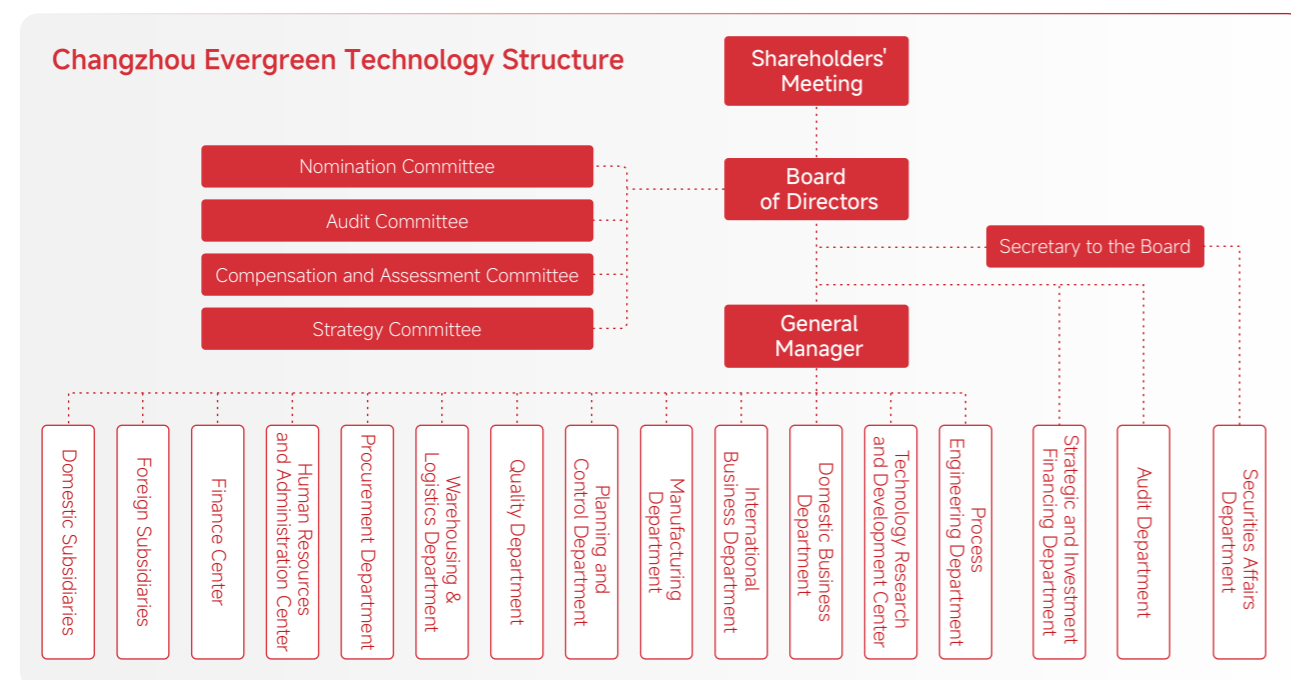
Changzhou Evergreen Technology Structure

Shareholders' Meeting

Board of Directors

Nomination Committee

Audit Committee

Compensation and Assessment Committee

Strategy Committee

Secretary to the Board

General Manager

Domestic Subsidiaries

Foreign Subsidiaries

Finance Center

Human Resources and Administration Center

Procurement Department

Warehousing & Logistics Department

Quality Department

Planning and Control Department

Manufacturing Department

International Business Department

Domestic Business Department

Technology Research and Development Center

Process Engineering Department

Strategic and Investment Financing Department

Audit Department

Securities Affairs Department